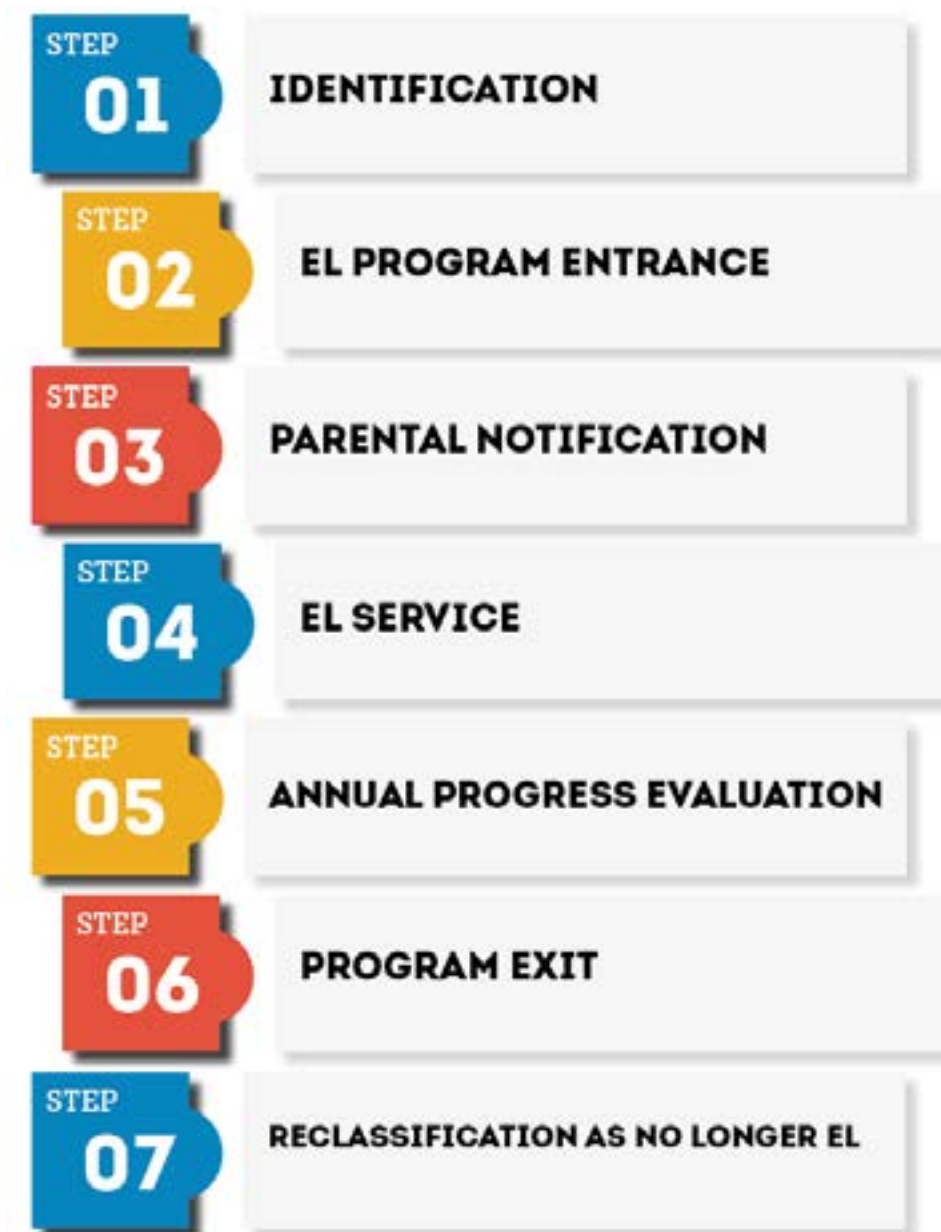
STEP
01
IDENTIFICATION

STEP
02
EL PROGRAM ENTRANCE

STEP
03
PARENTAL NOTIFICATION

STEP
04
EL SERVICE

STEP
05
ANNUAL PROGRESS EVALUATION

STEP
06
PROGRAM EXIT

STEP
07
RECLASSIFICATION AS NO LONGER EL